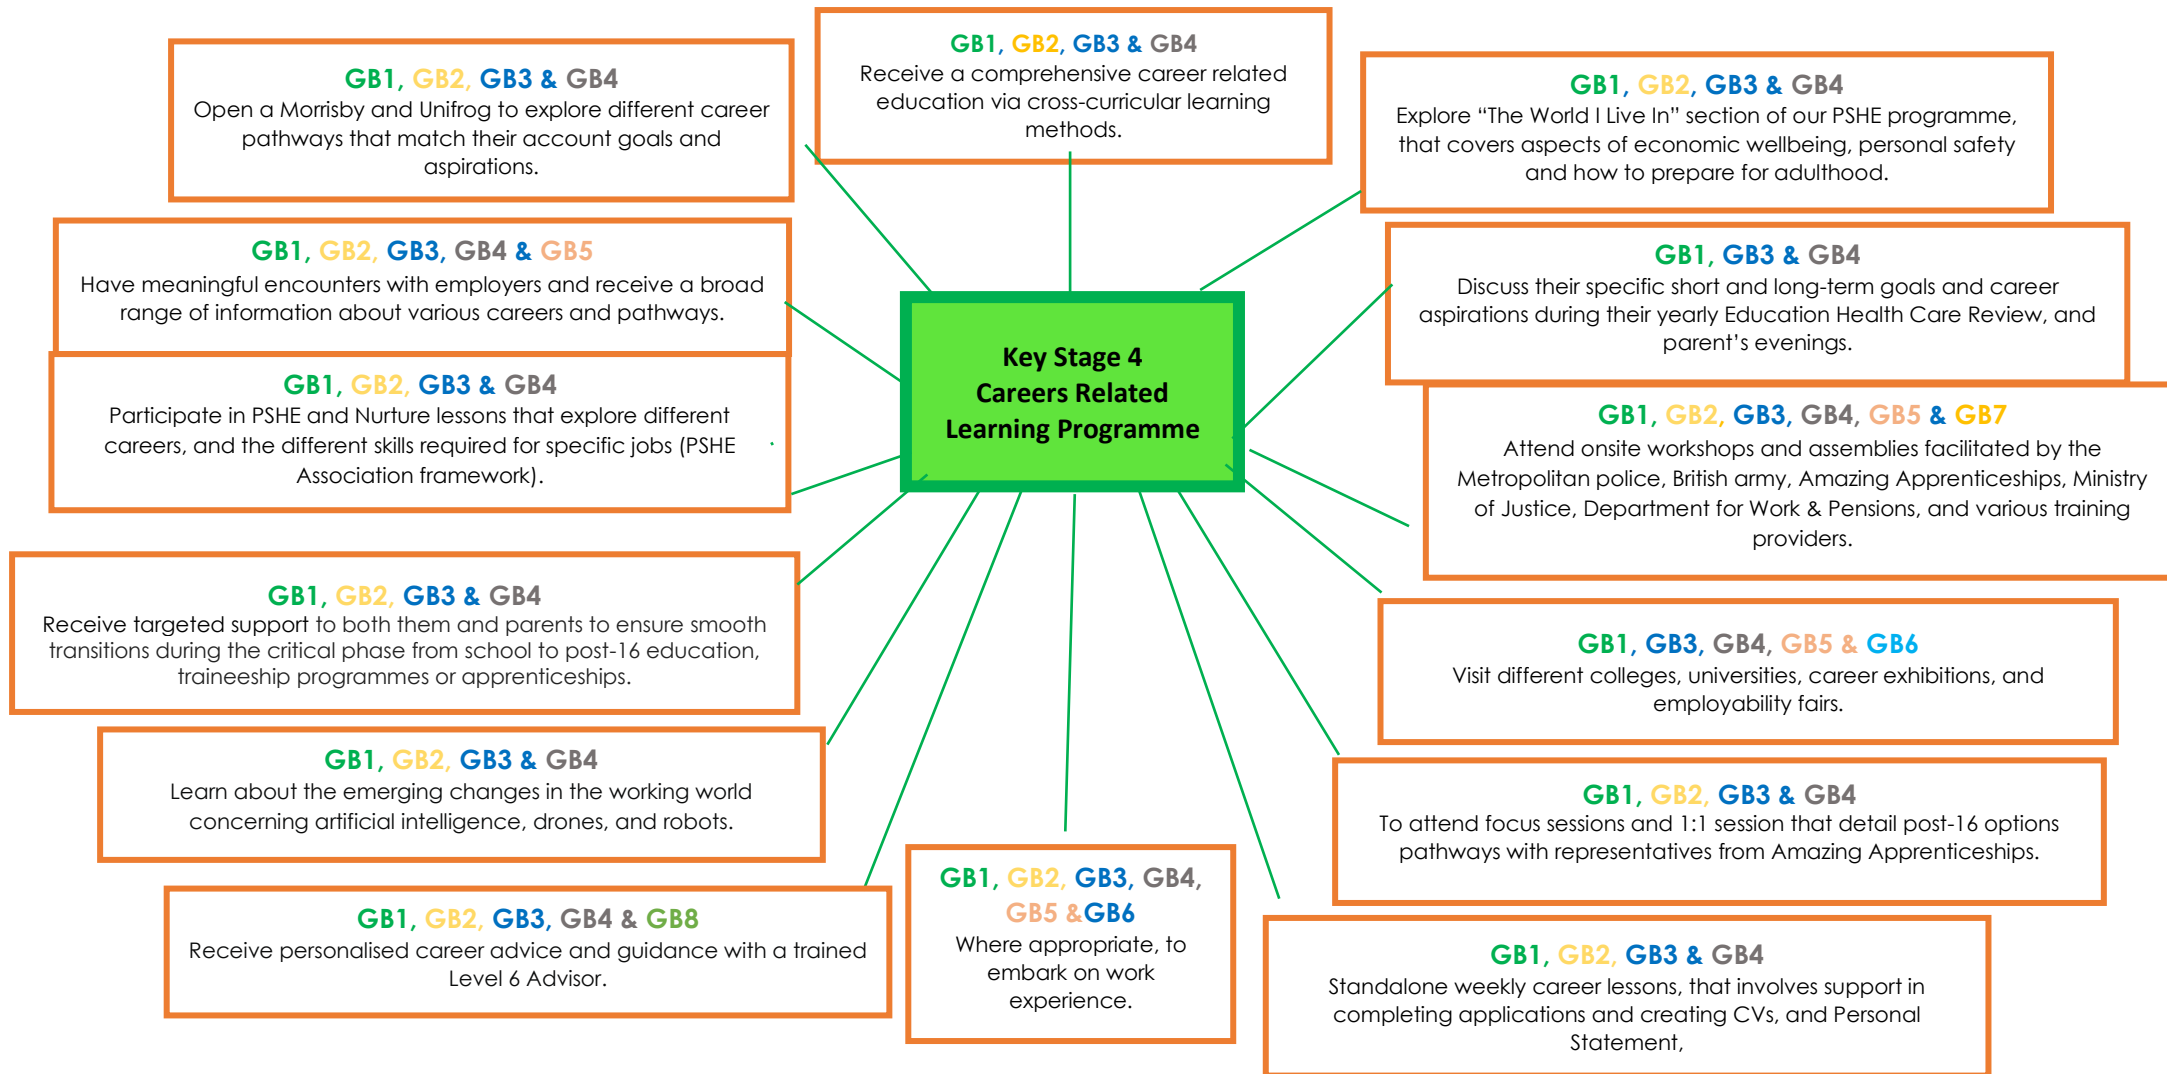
Key Stage 4
Careers Related
Learning Programme

GB1, GB2, GB3 & GB4
Open a Morrisby and Unifrog to explore different career pathways that match their account goals and aspirations.

GB1, GB2, GB3 & GB4
Receive a comprehensive career related education via cross-curricular learning methods.

GB1, GB2, GB3 & GB4
Explore "The World I Live In" section of our PSHE programme, that covers aspects of economic wellbeing, personal safety and how to prepare for adulthood.

GB1, GB2, GB3, GB4 & GB5
Have meaningful encounters with employers and receive a broad range of information about various careers and pathways.

GB1, GB3 & GB4
Discuss their specific short and long-term goals and career aspirations during their yearly Education Health Care Review, and parent's evenings.

GB1, GB2, GB3 & GB4
Participate in PSHE and Nurture lessons that explore different careers, and the different skills required for specific jobs (PSHE Association framework).

GB1, GB2, GB3, GB4, GB5 & GB7
Attend onsite workshops and assemblies facilitated by the Metropolitan police, British army, Amazing Apprenticeships, Ministry of Justice, Department for Work & Pensions, and various training providers.

GB1, GB2, GB3 & GB4
Receive targeted support to both them and parents to ensure smooth transitions during the critical phase from school to post-16 education, traineeship programmes or apprenticeships.

GB1, GB3, GB4, GB5 & GB6
Visit different colleges, universities, career exhibitions, and employability fairs.

GB1, GB2, GB3 & GB4
Learn about the emerging changes in the working world concerning artificial intelligence, drones, and robots.

GB1, GB2, GB3 & GB4
To attend focus sessions and 1:1 session that detail post-16 options pathways with representatives from Amazing Apprenticeships.

GB1, GB2, GB3, GB4 & GB8
Receive personalised career advice and guidance with a trained Level 6 Advisor.

GB1, GB2, GB3, GB4, GB5 &GB6
Where appropriate, to embark on work experience.

GB1, GB2, GB3 & GB4
Standalone weekly career lessons, that involves support in completing applications and creating CVs, and Personal Statement,